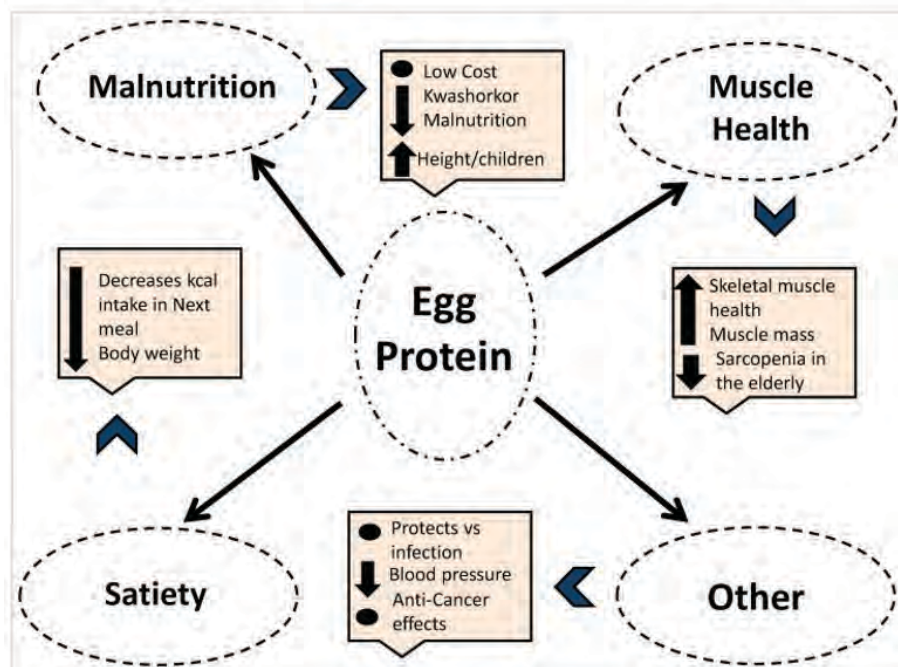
Malnutrition

Low Cost
Kwashorkor
Malnutrition
Height/children

Muscle Health

Skeletal muscle health
Muscle mass
Sarcopenia in the elderly

Decreases kcal intake in Next meal
Body weight

Egg Protein

Satiety

Protects vs infection
Blood pressure
Anti-Cancer effects

Other